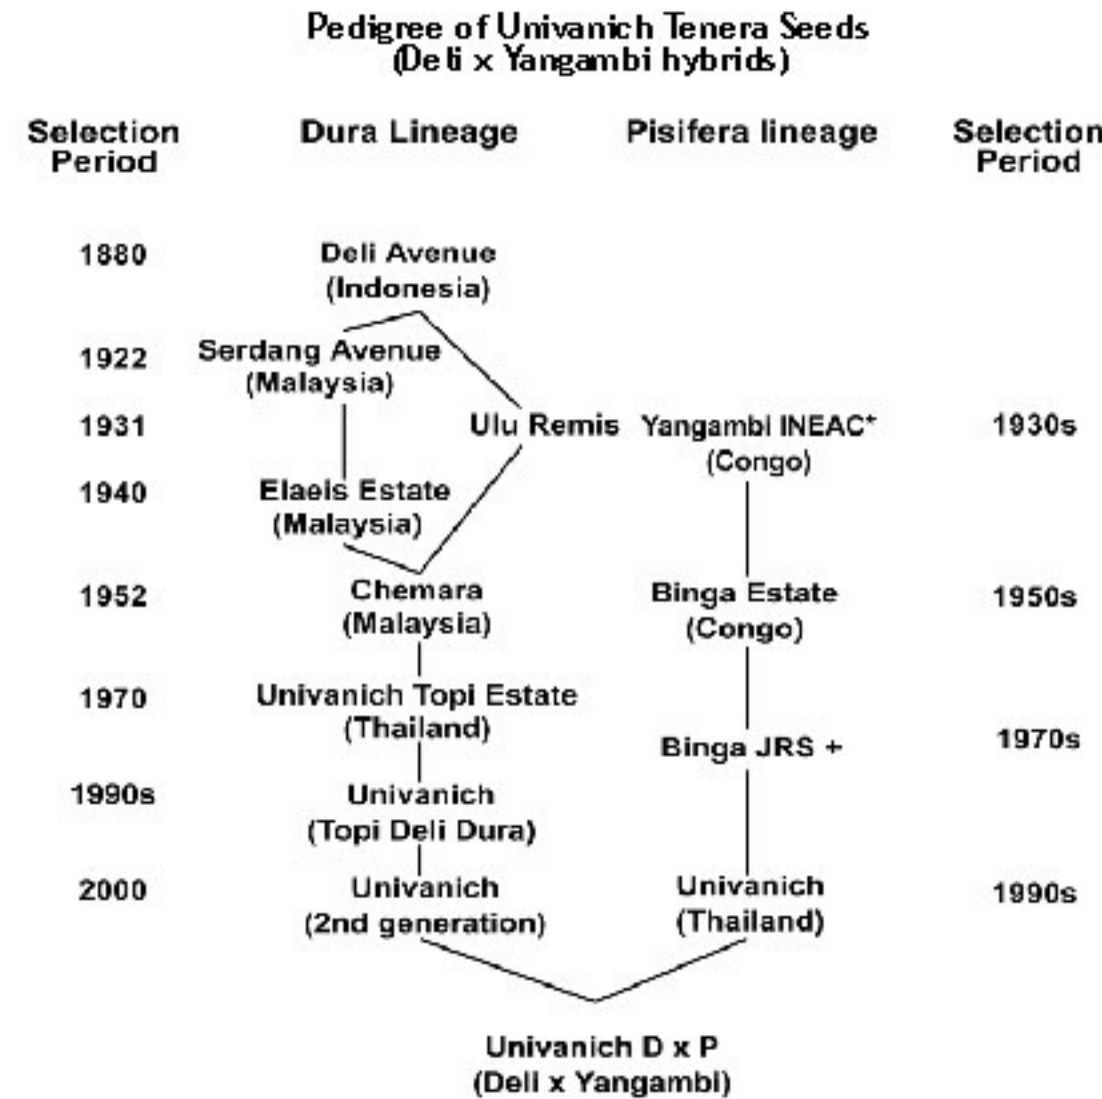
Pedigree of Univanich Tenera Seeds
(Deli x Yangambi hybrids)

Selection Period

Dura Lineage

Pisifera lineage

Selection Period

1880
Deli Avenue (Indonesia)

1922
Serdang Avenue (Malaysia)

1931
Ulu Remis
Yangambi INEAC* (Congo)
1930s

1940
Elaeis Estate (Malaysia)

1952
Chemara (Malaysia)
Binga Estate (Congo)
1950s

1970
Univanich Topi Estate (Thailand)
Binga JRS +
1970s

1990s
Univanich (Topi Deli Dura)

2000
Univanich (2nd generation)
Univanich (Thailand)
1990s

Univanich D x P
(Deli x Yangambi)